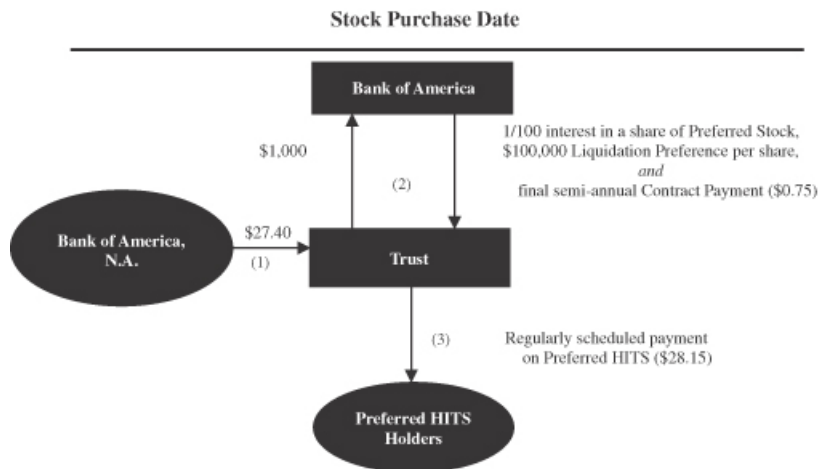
Stock Purchase Date

Bank of America

$1,000

(2)

1/100 interest in a share of Preferred Stock, \$100,000 Liquidation Preference per share, *and* final semi-annual Contract Payment (\$0.75)

Bank of America, N.A.

$27.40

(1)

Trust

(3)

Regularly scheduled payment on Preferred HITS (\$28.15)

Preferred HITS Holders